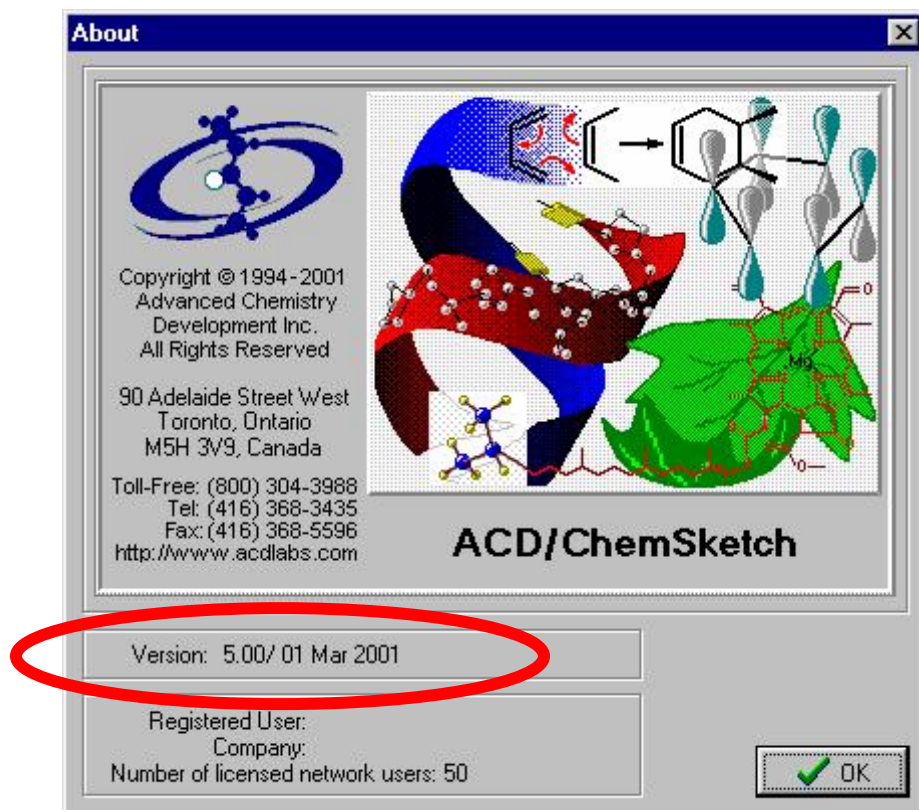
About

Copyright © 1994-2001
Advanced Chemistry
Development Inc.
All Rights Reserved

90 Adelaide Street West
Toronto, Ontario
M5H 3V9, Canada

Toll-Free: (800) 304-3988
Tel: (416) 368-3435
Fax: (416) 368-5596
http://www.acdlabs.com

Mg

O

O

ACD/ChemSketch

Version: 5.00/ 01 Mar 2001

Registered User:
Company:
Number of licensed network users: 50

OK